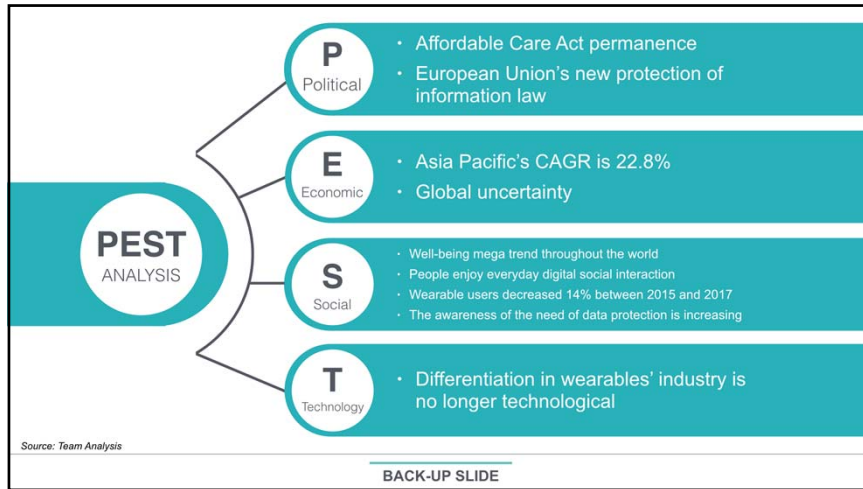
PEST
ANALYSIS

P
Political

- Affordable Care Act permanence
- European Union's new protection of information law

E
Economic

- Asia Pacific's CAGR is 22.8%
- Global uncertainty

S
Social

- Well-being mega trend throughout the world
- People enjoy everyday digital social interaction
- Wearable users decreased 14% between 2015 and 2017
- The awareness of the need of data protection is increasing

T
Technology

- Differentiation in wearables' industry is no longer technological

Source: Team Analysis

BACK-UP SLIDE